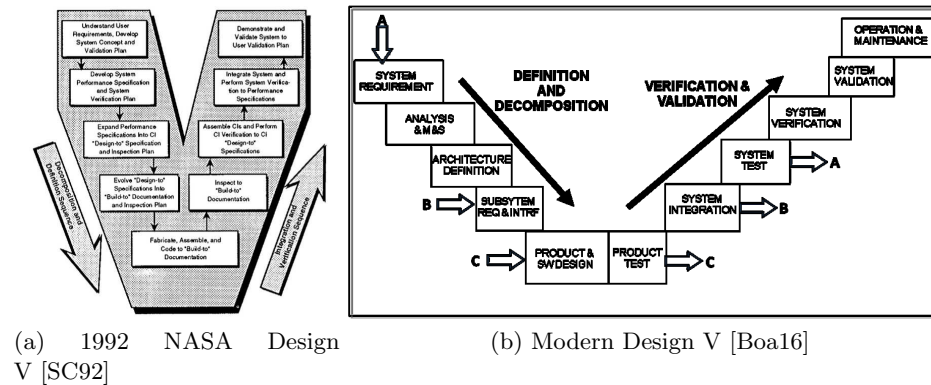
Understand User Requirements, Develop System Concept and Validation Plan

Develop System Performance Specification and System Verification Plan

Expand Performance Specifications Into CI "Design-to" Specification and Inspection Plan

Evolve "Design-to" Specifications Into "Build-to" Documentation and Inspection Plan

Fabricate, Assemble, and Code to "Build-to" Documentation

Inspect to "Build-to" Documentation

Assemble CIs and Perform CI Verification to CI "Design-to" Specifications

Integrate System and Perform System Verification to Performance Specifications

Demonstrate and Validate System to User Validation Plan

Decomposition and Definition Sequence

Integration and Verification Sequence

A

SYSTEM REQUIREMENT

ANALYSIS & M&S

ARCHITECTURE DEFINITION

B

SUBSYTEM REQ & INTRF

C

PRODUCT & SWDESIGN

PRODUCT TEST

C

DEFINITION AND DECOMPOSITION

VERIFICATION & VALIDATION

SYSTEM INTEGRATION

B

SYSTEM TEST

A

SYSTEM VERIFICATION

SYSTEM VALIDATION

OPERATION & MAINTENANCE

(a) 1992 NASA Design V [SC92]

(b) Modern Design V [Boa16]